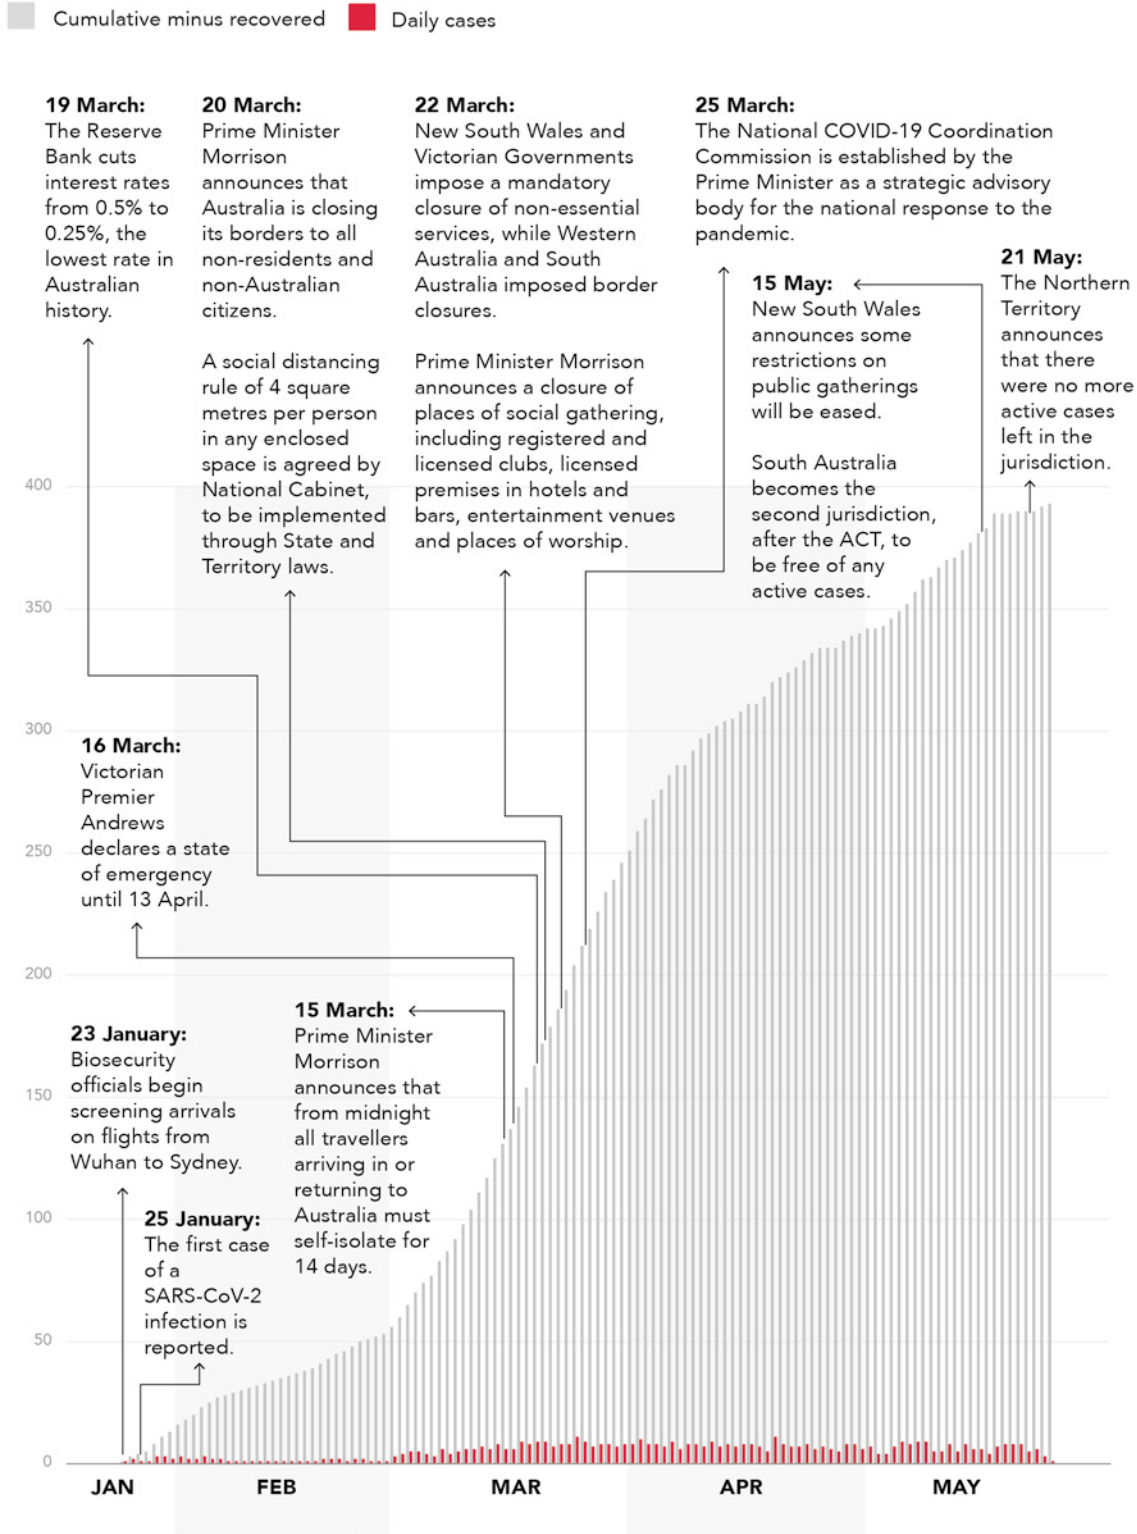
Cumulative minus recovered Daily cases

**19 March:** The Reserve Bank cuts interest rates from 0.5% to 0.25%, the lowest rate in Australian history.

**20 March:** Prime Minister Morrison announces that Australia is closing its borders to all non-residents and non-Australian citizens.

A social distancing rule of 4 square metres per person in any enclosed space is agreed by National Cabinet, to be implemented through State and Territory laws.

**22 March:** New South Wales and Victorian Governments impose a mandatory closure of non-essential services, while Western Australia and South Australia imposed border closures.

Prime Minister Morrison announces a closure of places of social gathering, including registered and licensed clubs, licensed premises in hotels and bars, entertainment venues and places of worship.

**25 March:** The National COVID-19 Coordination Commission is established by the Prime Minister as a strategic advisory body for the national response to the pandemic.

**15 May:** New South Wales announces some restrictions on public gatherings will be eased.

South Australia becomes the second jurisdiction, after the ACT, to be free of any active cases.

**21 May:** The Northern Territory announces that there were no more active cases left in the jurisdiction.

400

350

300

**16 March:** Victorian Premier Andrews declares a state of emergency until 13 April.

250

200

**23 January:** Biosecurity officials begin screening arrivals on flights from Wuhan to Sydney.

**15 March:** Prime Minister Morrison announces that from midnight all travellers arriving in or returning to Australia must self-isolate for 14 days.

150

100

**25 January:** The first case of a SARS-CoV-2 infection is reported.

50

0

JAN FEB MAR APR MAY